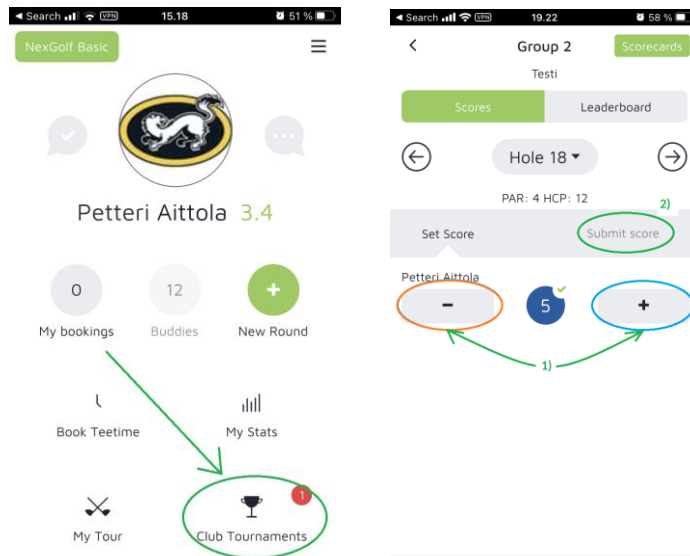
◄ Search 15.18 51 %

NexGolf Basic

Petteri Aittola 3.4

0
My bookings

12
Buddies

+
New Round

Book Teetime

My Stats

My Tour

1
Club Tournaments

◄ Search 19.22 58 %

Group 2
Scorecards

Testi

Scores
Leaderboard

Hole 18

PAR: 4 HCP: 12

Set Score

2)
Submit score

Petteri Aittola

−
5
+

1)